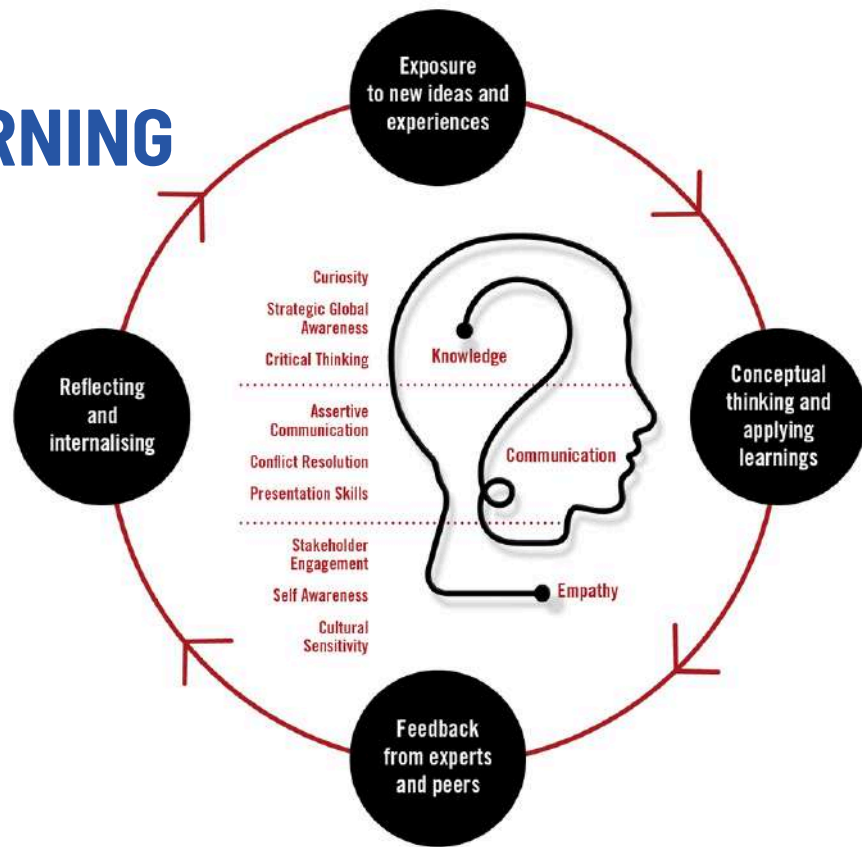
RNING

Exposure to new ideas and experiences

Conceptual thinking and applying learnings

Feedback from experts and peers

Reflecting and internalising

Curiosity

Strategic Global Awareness

Critical Thinking

Knowledge

Assertive Communication

Conflict Resolution

Presentation Skills

Communication

Stakeholder Engagement

Self Awareness

Cultural Sensitivity

Empathy